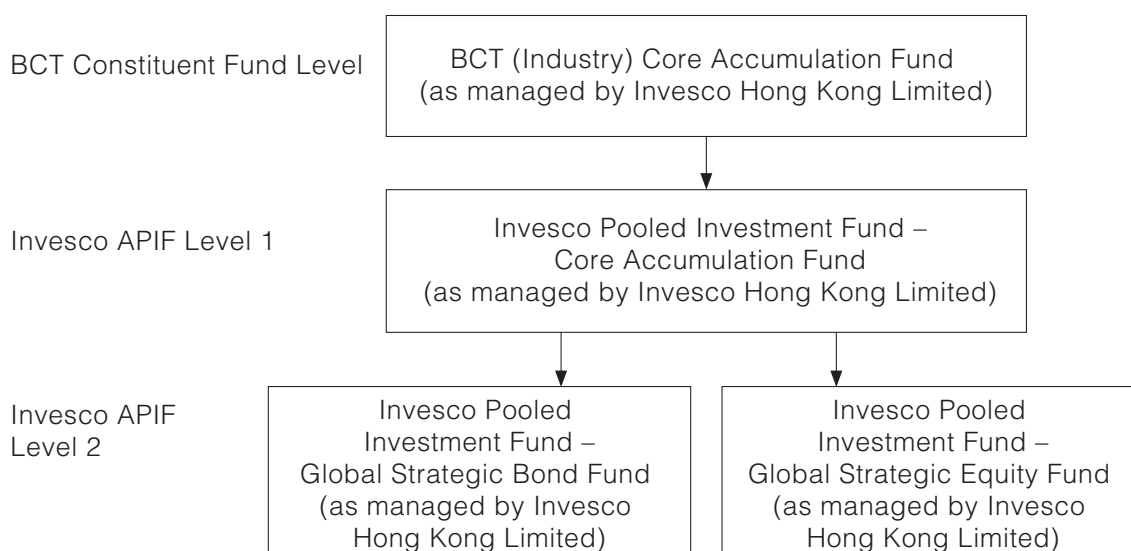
BCT Constituent Fund Level

BCT (Industry) Core Accumulation Fund (as managed by Invesco Hong Kong Limited)

Invesco APIF Level 1

Invesco Pooled Investment Fund – Core Accumulation Fund (as managed by Invesco Hong Kong Limited)

Invesco APIF Level 2

Invesco Pooled Investment Fund – Global Strategic Bond Fund (as managed by Invesco Hong Kong Limited)

Invesco Pooled Investment Fund – Global Strategic Equity Fund (as managed by Invesco Hong Kong Limited)